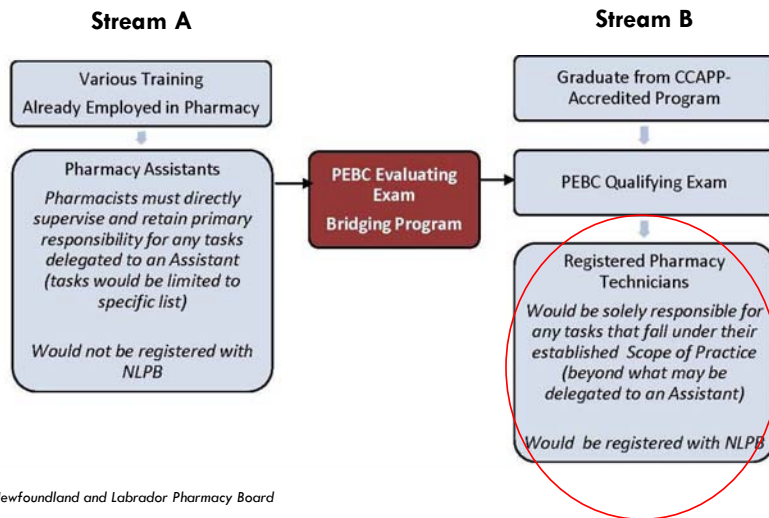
Stream A

Stream B

Various Training
Already Employed in Pharmacy

Pharmacy Assistants
Pharmacists must directly supervise and retain primary responsibility for any tasks delegated to an Assistant (tasks would be limited to specific list)

Would not be registered with NLPB

PEBC Evaluating Exam
Bridging Program

Graduate from CCAPP-Accredited Program

PEBC Qualifying Exam

Registered Pharmacy Technicians
Would be solely responsible for any tasks that fall under their established Scope of Practice (beyond what may be delegated to an Assistant)

Would be registered with NLPB

ewfoundland and Labrador Pharmacy Board